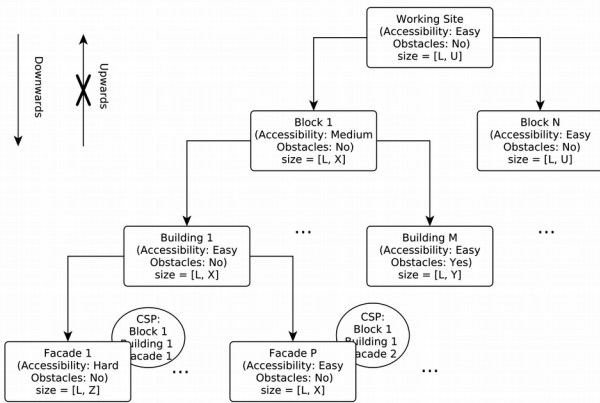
Downwards

Upwards

Working Site
(Accessibility: Easy
Obstacles: No)
size = [L, U]

Block 1
(Accessibility: Medium
Obstacles: No)
size = [L, X]

Block N
(Accessibility: Easy
Obstacles: No)
size = [L, U]

Building 1
(Accessibility: Easy
Obstacles: No)
size = [L, X]

...

Building M
(Accessibility: Easy
Obstacles: Yes)
size = [L, Y]

...

CSP:
Block 1
Building 1
Facade 1

CSP:
Block 1
Building 1
Facade 2

Facade 1
(Accessibility: Hard
Obstacles: No)
size = [L, Z]

...

Facade P
(Accessibility: Easy
Obstacles: No)
size = [L, X]

...